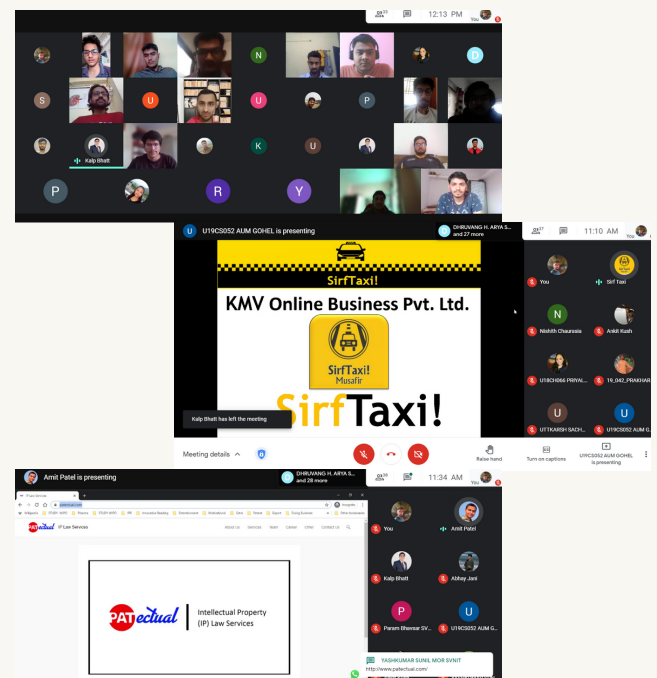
12:13 PM
You

N
D
S
U
U
P
K
U
Kalp Bhatt
P
R
Y

U19CS052 AUM GOHEL is presenting
DHRUVANG H. ARYA S... and 27 more
11:10 AM
You

SirfTaxi!
KMV Online Business Pvt. Ltd.
SirfTaxi!
Musafir
SirfTaxi!

Kalp Bhatt has left the meeting

You
Sirf Taxi
N
Nishith Chaurasia
Ankit Kush
U18CH066 PRIYAL...
19_042_PRAKHAR...
U
UTTKARSH SACH...
U
U19CS052 AUM G...

Meeting details
Raise hand
Turn on captions
U19CS052 AUM GOHEL is presenting

Amit Patel is presenting
DHRUVANG H. ARYA S... and 28 more
11:34 AM
You

PATectual
IP Law Services
About Us
Services
Team
Career
Other
Contact Us

PATectual
Intellectual Property (IP) Law Services

You
Amit Patel
Kalp Bhatt
Abhay Jani
P
Param Bhavsar SV...
U
U19CS052 AUM G...

YASHKUMAR SUNIL MOR SVNIT
http://www.patectual.com/